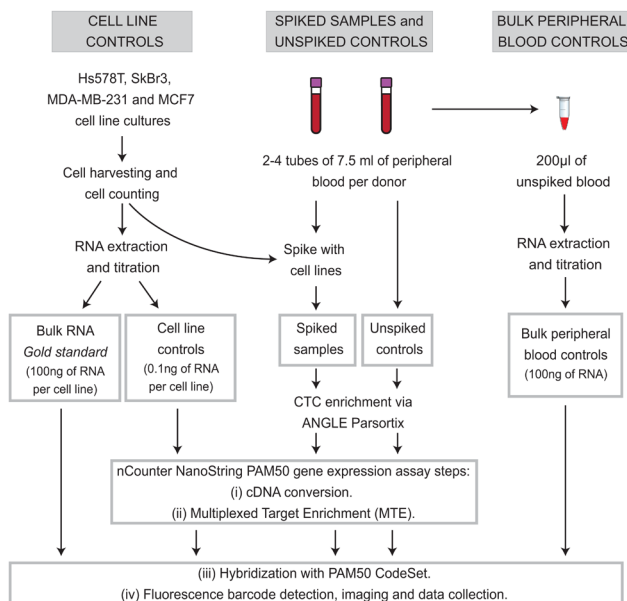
CELL LINE CONTROLS

SPIKED SAMPLES and UNSPIKED CONTROLS

BULK PERIPHERAL BLOOD CONTROLS

Hs578T, SkBr3, MDA-MB-231 and MCF7 cell line cultures

Cell harvesting and cell counting

RNA extraction and titration

2-4 tubes of 7.5 ml of peripheral blood per donor

Spike with cell lines

200µl of unspiked blood

RNA extraction and titration

Bulk RNA
*Gold standard*
(100ng of RNA per cell line)

Cell line controls
(0.1ng of RNA per cell line)

Spiked samples

Unspiked controls

Bulk peripheral blood controls
(100ng of RNA)

CTC enrichment via ANGLE Parsortix

nCounter NanoString PAM50 gene expression assay steps:
(i) cDNA conversion.
(ii) Multiplexed Target Enrichment (MTE).

(iii) Hybridization with PAM50 CodeSet.
(iv) Fluorescence barcode detection, imaging and data collection.